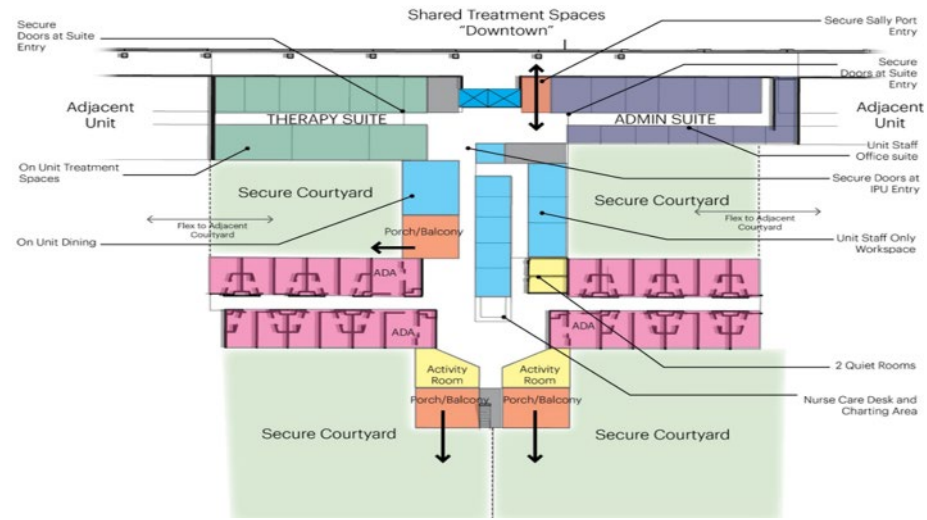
Shared Treatment Spaces
"Downtown"

Secure Doors at Suite Entry

Secure Sally Port Entry

Secure Doors at Suite Entry

Adjacent Unit

THERAPY SUITE

ADMIN SUITE

Adjacent Unit

On Unit Treatment Spaces

Unit Staff Office suite

Secure Courtyard

Secure Courtyard

Secure Doors at IPU Entry

Flex to Adjacent Courtyard

Flex to Adjacent Courtyard

On Unit Dining

Porch/Balcony

Unit Staff Only Workspace

ADA

ADA

ADA

2 Quiet Rooms

Activity Room

Activity Room

Porch/Balcony

Porch/Balcony

Nurse Care Desk and Charting Area

Secure Courtyard

Secure Courtyard